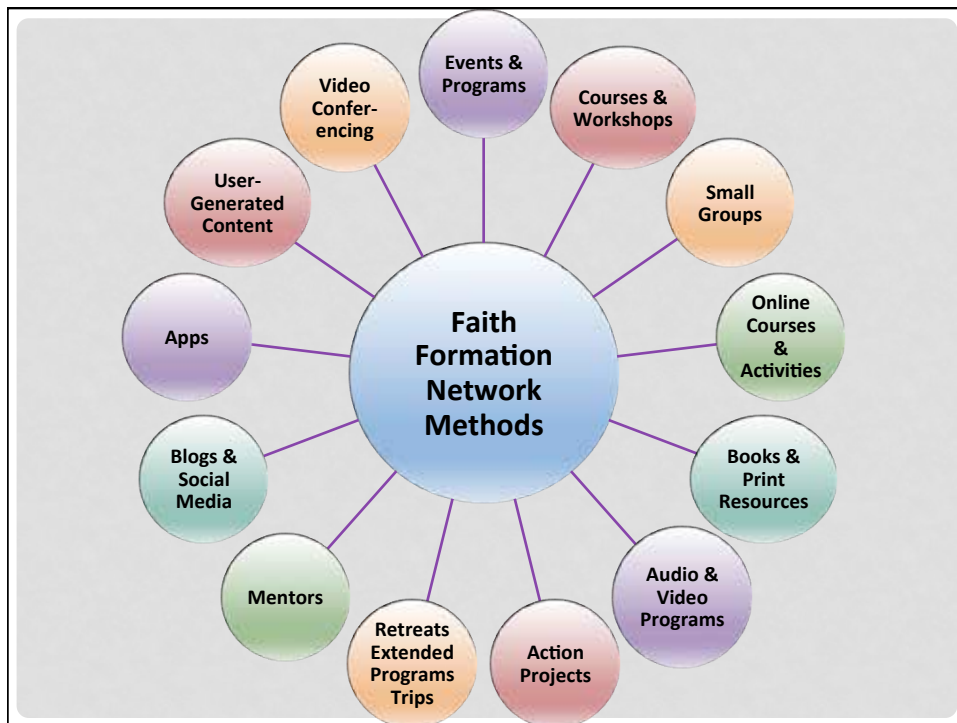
Faith Formation Network Methods

Events & Programs

Courses & Workshops

Small Groups

Online Courses & Activities

Books & Print Resources

Audio & Video Programs

Action Projects

Retreats Extended Programs Trips

Mentors

Blogs & Social Media

Apps

User-Generated Content

Video Conferencing